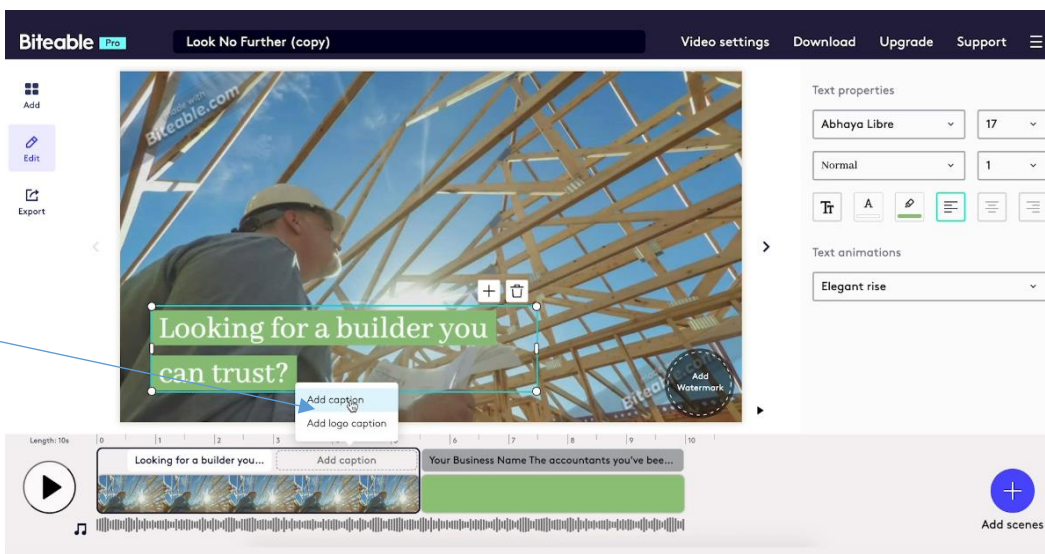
Biteable Pro

Look No Further (copy)

Video settings Download Upgrade Support

Add

Edit

Export

Made with Biteable.com

Looking for a builder you can trust?

Add caption

Add logo caption

Add Watermark

Biteable

Text properties

Abhaya Libre

17

Normal

1

Tt

A

Text animations

Elegant rise

Length: 10s

0 1 2 3 4 5 6 7 8 9 10

Looking for a builder you...

Add caption

Your Business Name The accountants you've bee...

Add scenes